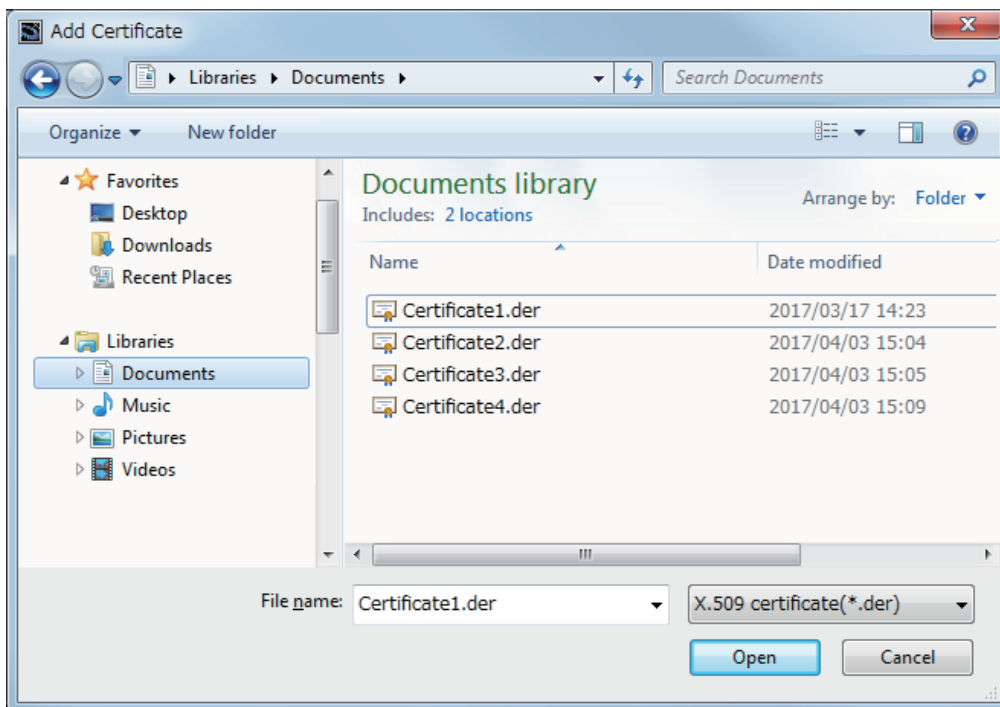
Add Certificate

Libraries ▸ Documents ▸

Search Documents

Organize ▾ New folder

Favorites
Desktop
Downloads
Recent Places

Libraries
Documents
Music
Pictures
Videos

Documents library
Includes: 2 locations

Arrange by: Folder ▾

| Name | Date modified |
|---|---|
| Certificate1.der | 2017/03/17 14:23 |
| Certificate2.der | 2017/04/03 15:04 |
| Certificate3.der | 2017/04/03 15:05 |
| Certificate4.der | 2017/04/03 15:09 |

File name: Certificate1.der

X.509 certificate(*.der)

Open Cancel